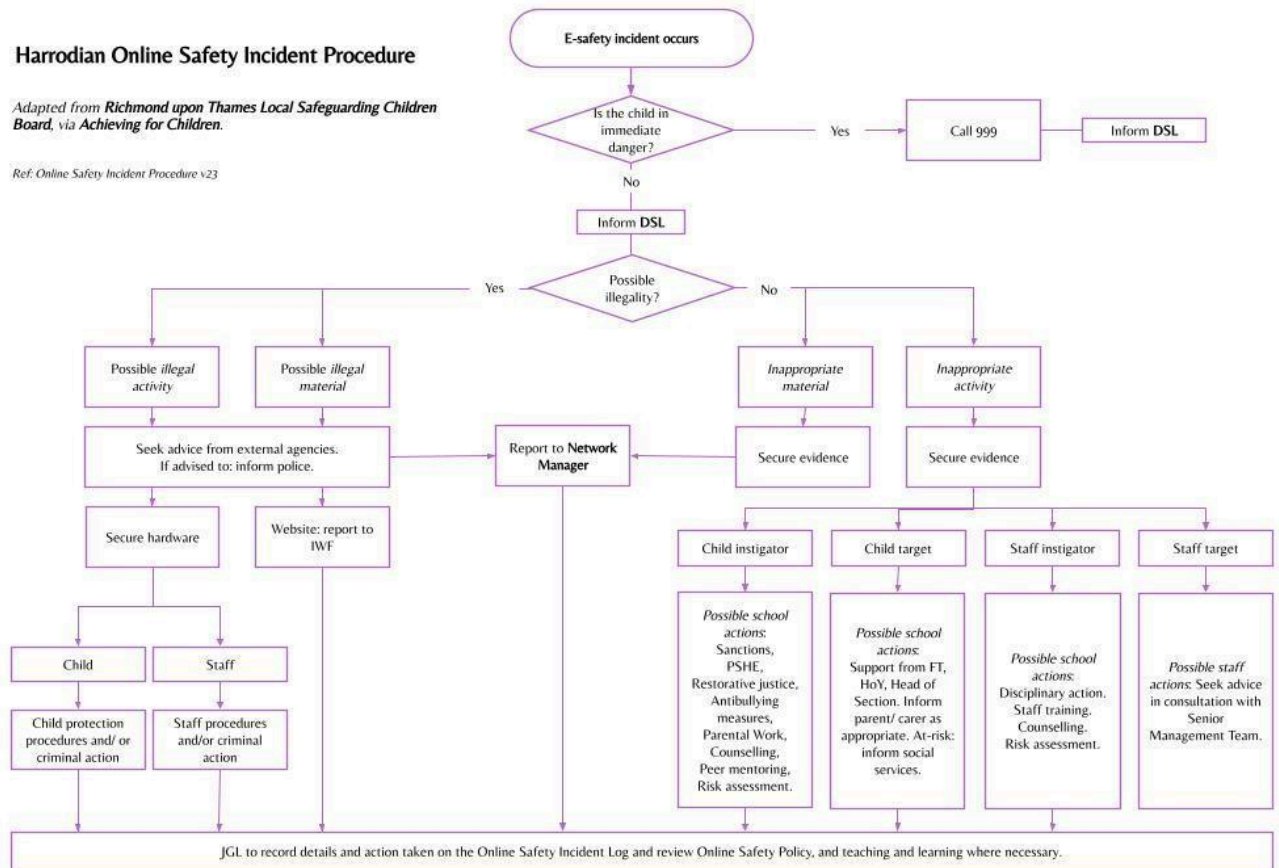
Harrodian Online Safety Incident Procedure

Adapted from **Richmond upon Thames Local Safeguarding Children Board**, via **Achieving for Children**.

Ref: Online Safety Incident Procedure v23

E-safety incident occurs

Is the child in immediate danger?

Yes

Call 999

Inform **DSL**

No

Inform **DSL**

Possible illegality?

Yes

No

Possible *illegal activity*

Possible *illegal material*

*Inappropriate material*

*Inappropriate activity*

Seek advice from external agencies. If advised to: inform police.

Report to **Network Manager**

Secure evidence

Secure evidence

Secure hardware

Website: report to IWF

Child instigator

Child target

Staff instigator

Staff target

*Possible school actions*: Sanctions, PSHE, Restorative justice, Antibullying measures, Parental Work, Counselling, Peer mentoring, Risk assessment.

*Possible school actions*: Support from FT, HoY, Head of Section. Inform parent/ carer as appropriate. At-risk: inform social services.

*Possible school actions*: Disciplinary action. Staff training. Counselling. Risk assessment.

*Possible staff actions*: Seek advice in consultation with Senior Management Team.

Child

Staff

Child protection procedures and/ or criminal action

Staff procedures and/or criminal action

JGL to record details and action taken on the Online Safety Incident Log and review Online Safety Policy, and teaching and learning where necessary.